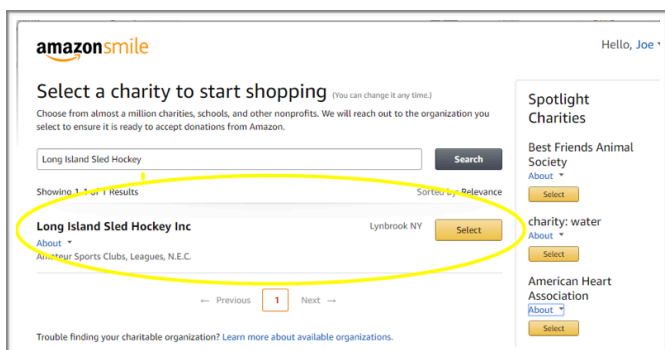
amazonsmile

Hello, Joe

Select a charity to start shopping (You can change it any time.)

Choose from almost a million charities, schools, and other nonprofits. We will reach out to the organization you select to ensure it is ready to accept donations from Amazon.

Long Island Sled Hockey

Search

Showing 1-1 of 1 Results

Sorted by: Relevance

Long Island Sled Hockey Inc

Lynbrook NY

Select

About

Amateur Sports Clubs, Leagues, N.E.C.

← Previous 1 Next →

Trouble finding your charitable organization? Learn more about available organizations.

Spotlight Charities

Best Friends Animal Society

About

Select

charity: water

About

Select

American Heart Association

About

Select